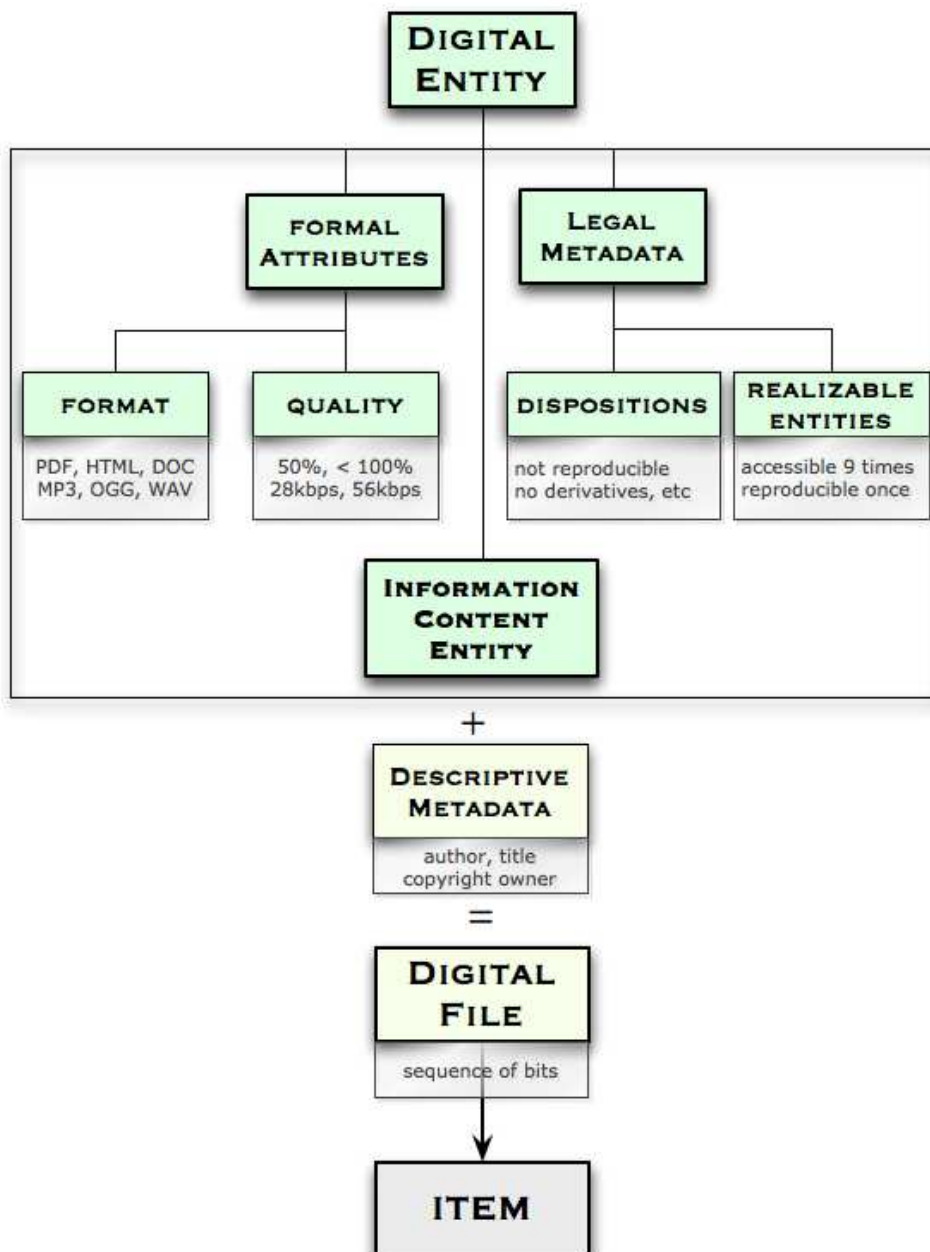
DIGITAL ENTITY

FORMAL ATTRIBUTES

LEGAL METADATA

FORMAT

PDF, HTML, DOC MP3, OGG, WAV

QUALITY

50%, < 100% 28kbps, 56kbps

DISPOSITIONS

not reproducible no derivatives, etc

REALIZABLE ENTITIES

accessible 9 times reproducible once

INFORMATION CONTENT ENTITY

+

DESCRIPTIVE METADATA

author, title copyright owner

=

DIGITAL FILE

sequence of bits

ITEM